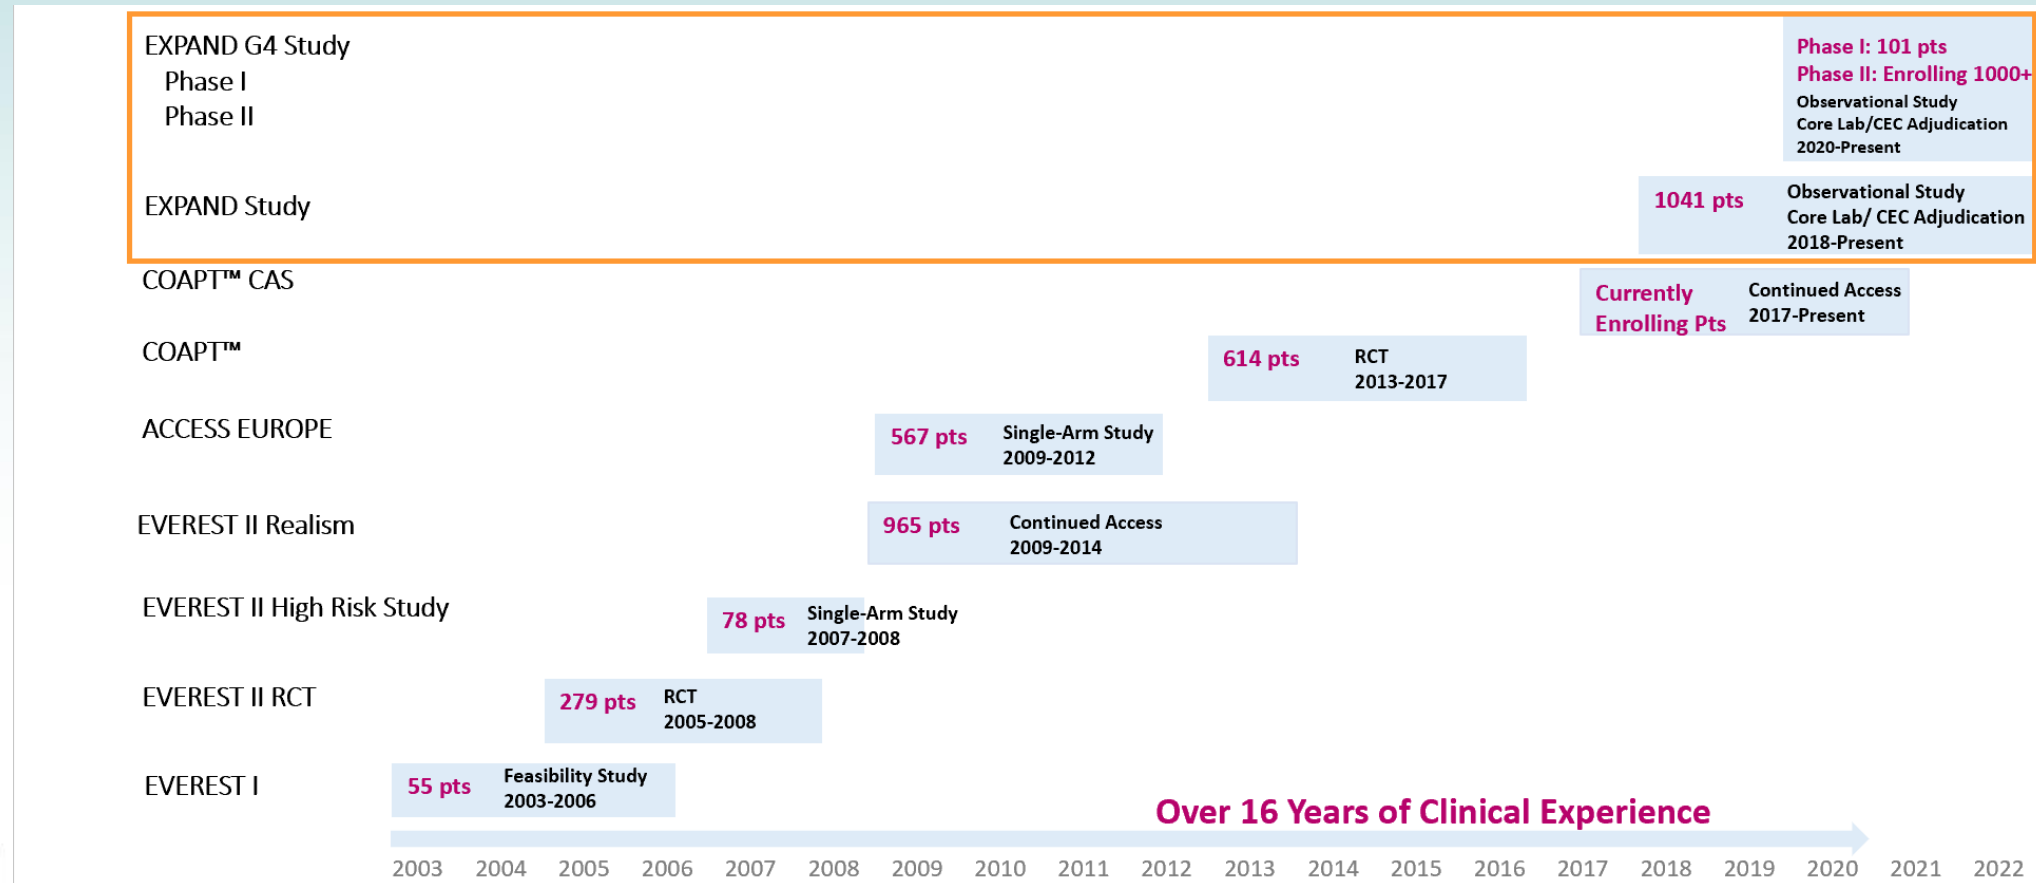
EXPAND G4 Study
Phase I
Phase II

Phase I: 101 pts
Phase II: Enrolling 1000+
Observational Study
Core Lab/CEC Adjudication
2020-Present

EXPAND Study

1041 pts
Observational Study
Core Lab/ CEC Adjudication
2018-Present

COAPT™ CAS

Currently Enrolling Pts
Continued Access
2017-Present

COAPT™

614 pts
RCT
2013-2017

ACCESS EUROPE

567 pts
Single-Arm Study
2009-2012

EVEREST II Realism

965 pts
Continued Access
2009-2014

EVEREST II High Risk Study

78 pts
Single-Arm Study
2007-2008

EVEREST II RCT

279 pts
RCT
2005-2008

EVEREST I

55 pts
Feasibility Study
2003-2006

Over 16 Years of Clinical Experience

2003 2004 2005 2006 2007 2008 2009 2010 2011 2012 2013 2014 2015 2016 2017 2018 2019 2020 2021 2022